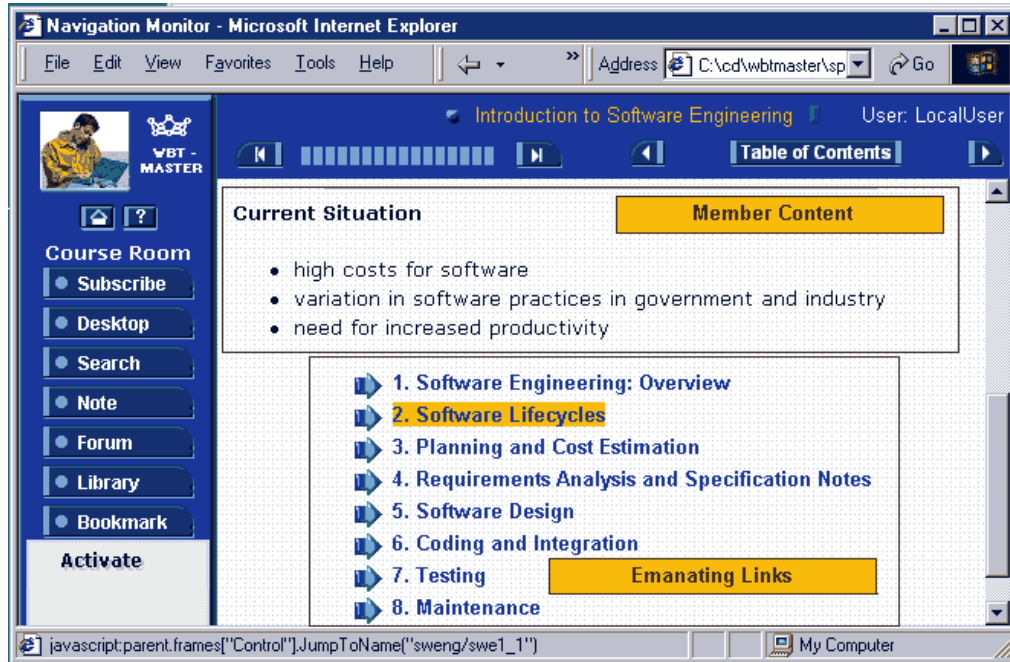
Navigation Monitor - Microsoft Internet Explorer

File Edit View Favorites Tools Help

Address C:\cd\wbtmaster\sp Go

WBT - MASTER

Introduction to Software Engineering User: LocalUser

Table of Contents

Course Room

Subscribe

Desktop

Search

Note

Forum

Library

Bookmark

Activate

Current Situation

Member Content

- high costs for software
- variation in software practices in government and industry
- need for increased productivity

1. Software Engineering: Overview
2. Software Lifecycles
3. Planning and Cost Estimation
4. Requirements Analysis and Specification Notes
5. Software Design
6. Coding and Integration
7. Testing
8. Maintenance

Emanating Links

javascript:parent.frames["Control"].JumpToName("sweng/swe1_1")

My Computer